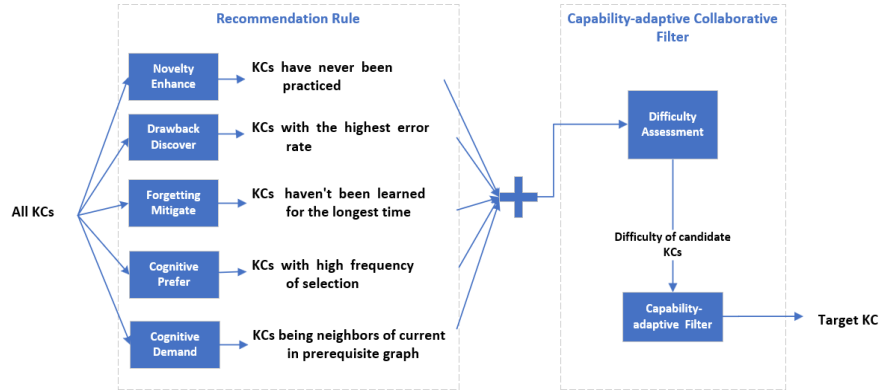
Recommendation Rule

Capability-adaptive Collaborative Filter

All KCs

Novelty Enhance

KCs have never been practiced

Drawback Discover

KCs with the highest error rate

Forgetting Mitigate

KCs haven't been learned for the longest time

Cognitive Prefer

KCs with high frequency of selection

Cognitive Demand

KCs being neighbors of current in prerequisite graph

Difficulty Assessment

Difficulty of candidate KCs

Capability-adaptive Filter

Target KC